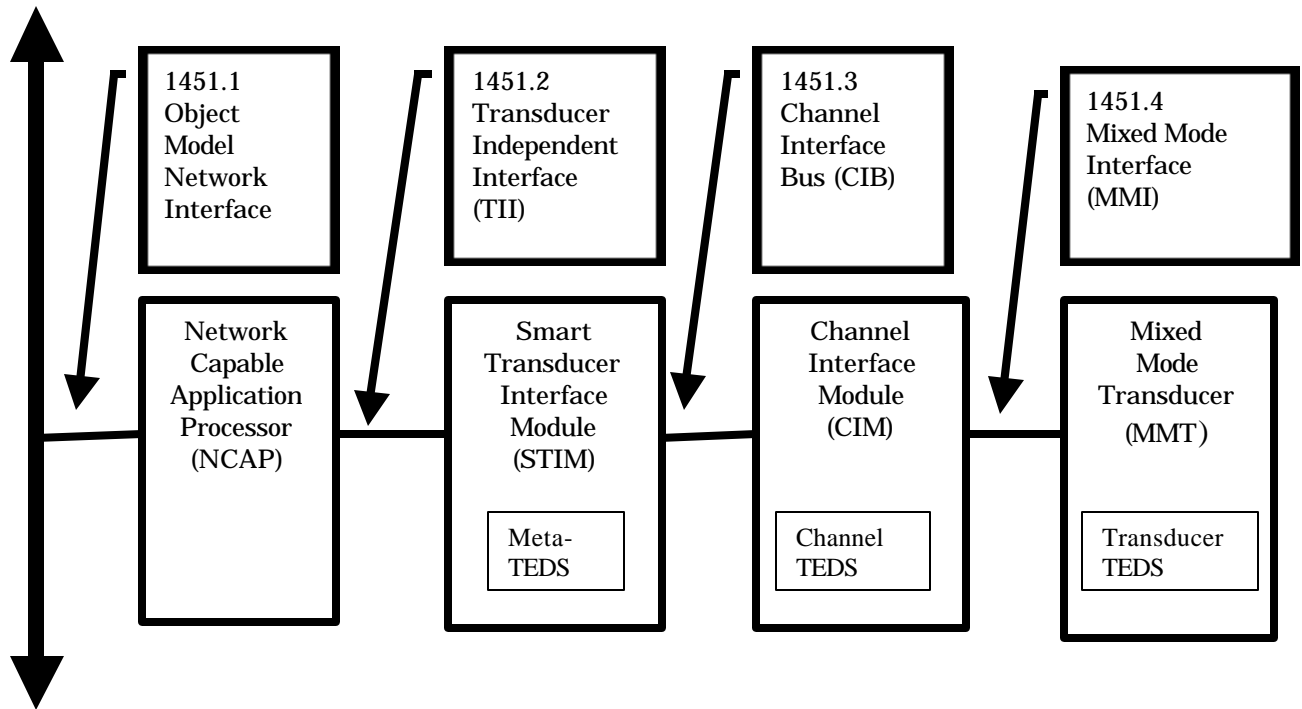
1451.1
Object
Model
Network
Interface

1451.2
Transducer
Independent
Interface
(TII)

1451.3
Channel
Interface
Bus (CIB)

1451.4
Mixed Mode
Interface
(MMI)

Network
Capable
Application
Processor
(NCAP)

Smart
Transducer
Interface
Module
(STIM)

Meta-
TEDS

Channel
Interface
Module
(CIM)

Channel
TEDS

Mixed
Mode
Transducer
(MMT)

Transducer
TEDS